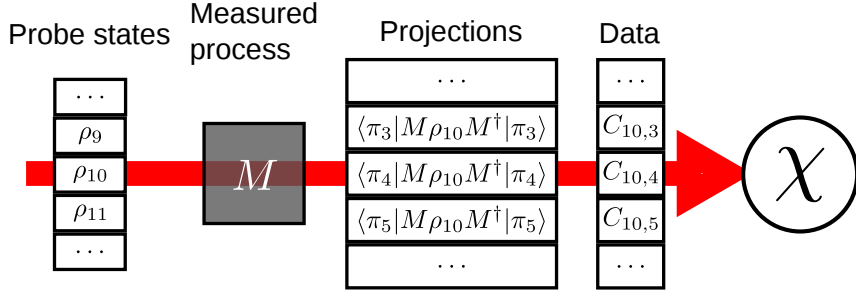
Probe states

$\cdots$

$\rho_9$

$\rho_{10}$

$\rho_{11}$

$\cdots$

Measured process

$M$

Projections

$\cdots$

$\langle\pi_3|M\rho_{10}M^\dagger|\pi_3\rangle$

$\langle\pi_4|M\rho_{10}M^\dagger|\pi_4\rangle$

$\langle\pi_5|M\rho_{10}M^\dagger|\pi_5\rangle$

$\cdots$

Data

$\cdots$

$C_{10,3}$

$C_{10,4}$

$C_{10,5}$

$\cdots$

$\chi$